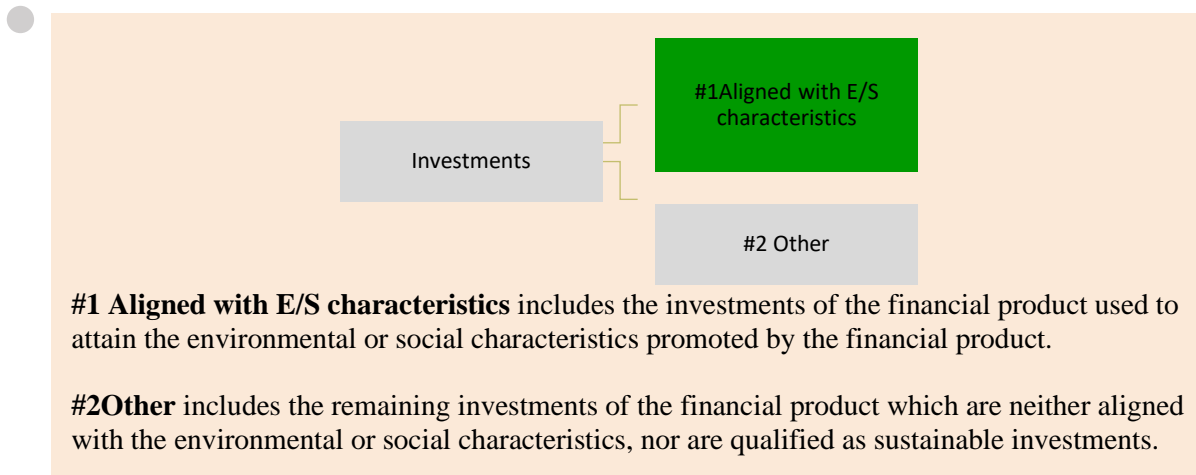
Investments

#1Aligned with E/S characteristics

#2 Other

**#1 Aligned with E/S characteristics** includes the investments of the financial product used to attain the environmental or social characteristics promoted by the financial product.

**#2Other** includes the remaining investments of the financial product which are neither aligned with the environmental or social characteristics, nor are qualified as sustainable investments.